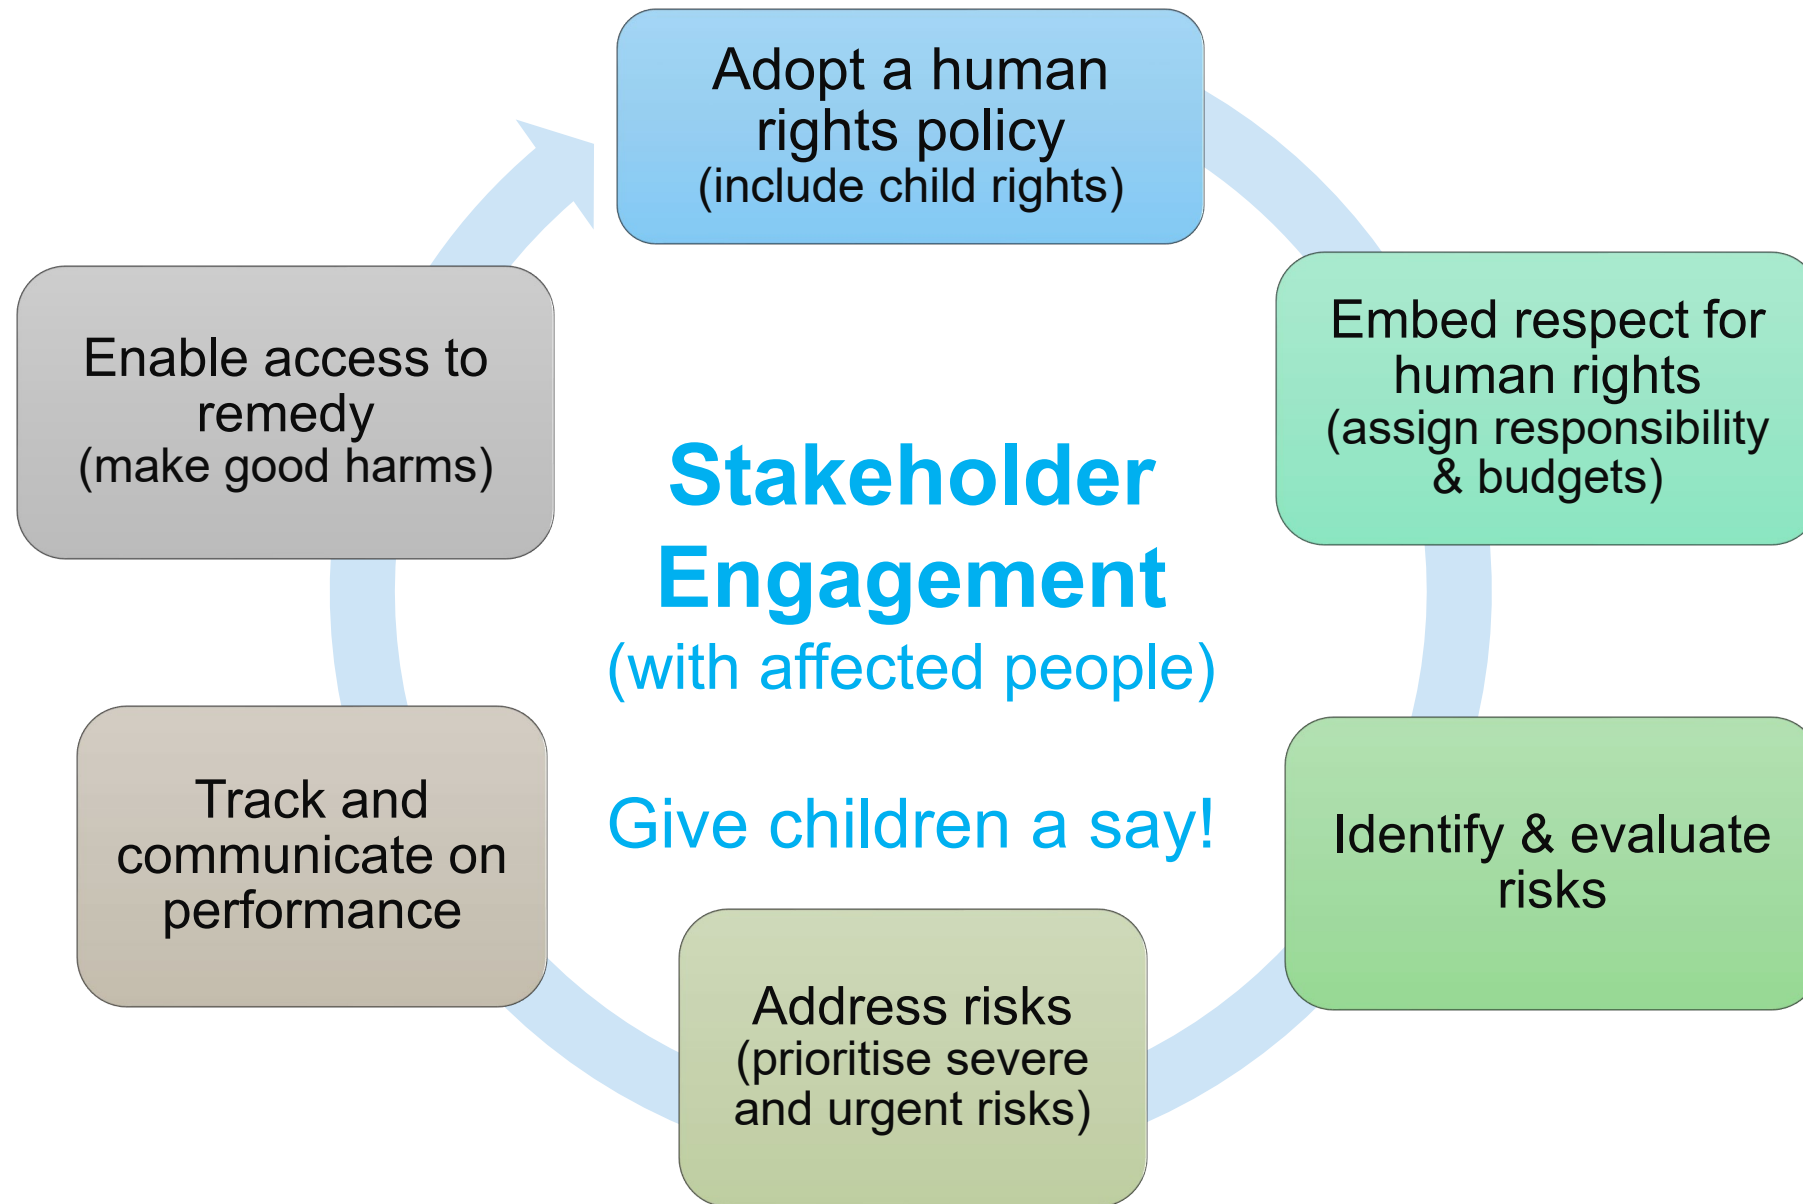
Adopt a human rights policy
(include child rights)

Embed respect for human rights
(assign responsibility & budgets)

Identify & evaluate risks

Address risks
(prioritise severe and urgent risks)

Track and communicate on performance

Enable access to remedy
(make good harms)

Stakeholder Engagement
(with affected people)

Give children a say!